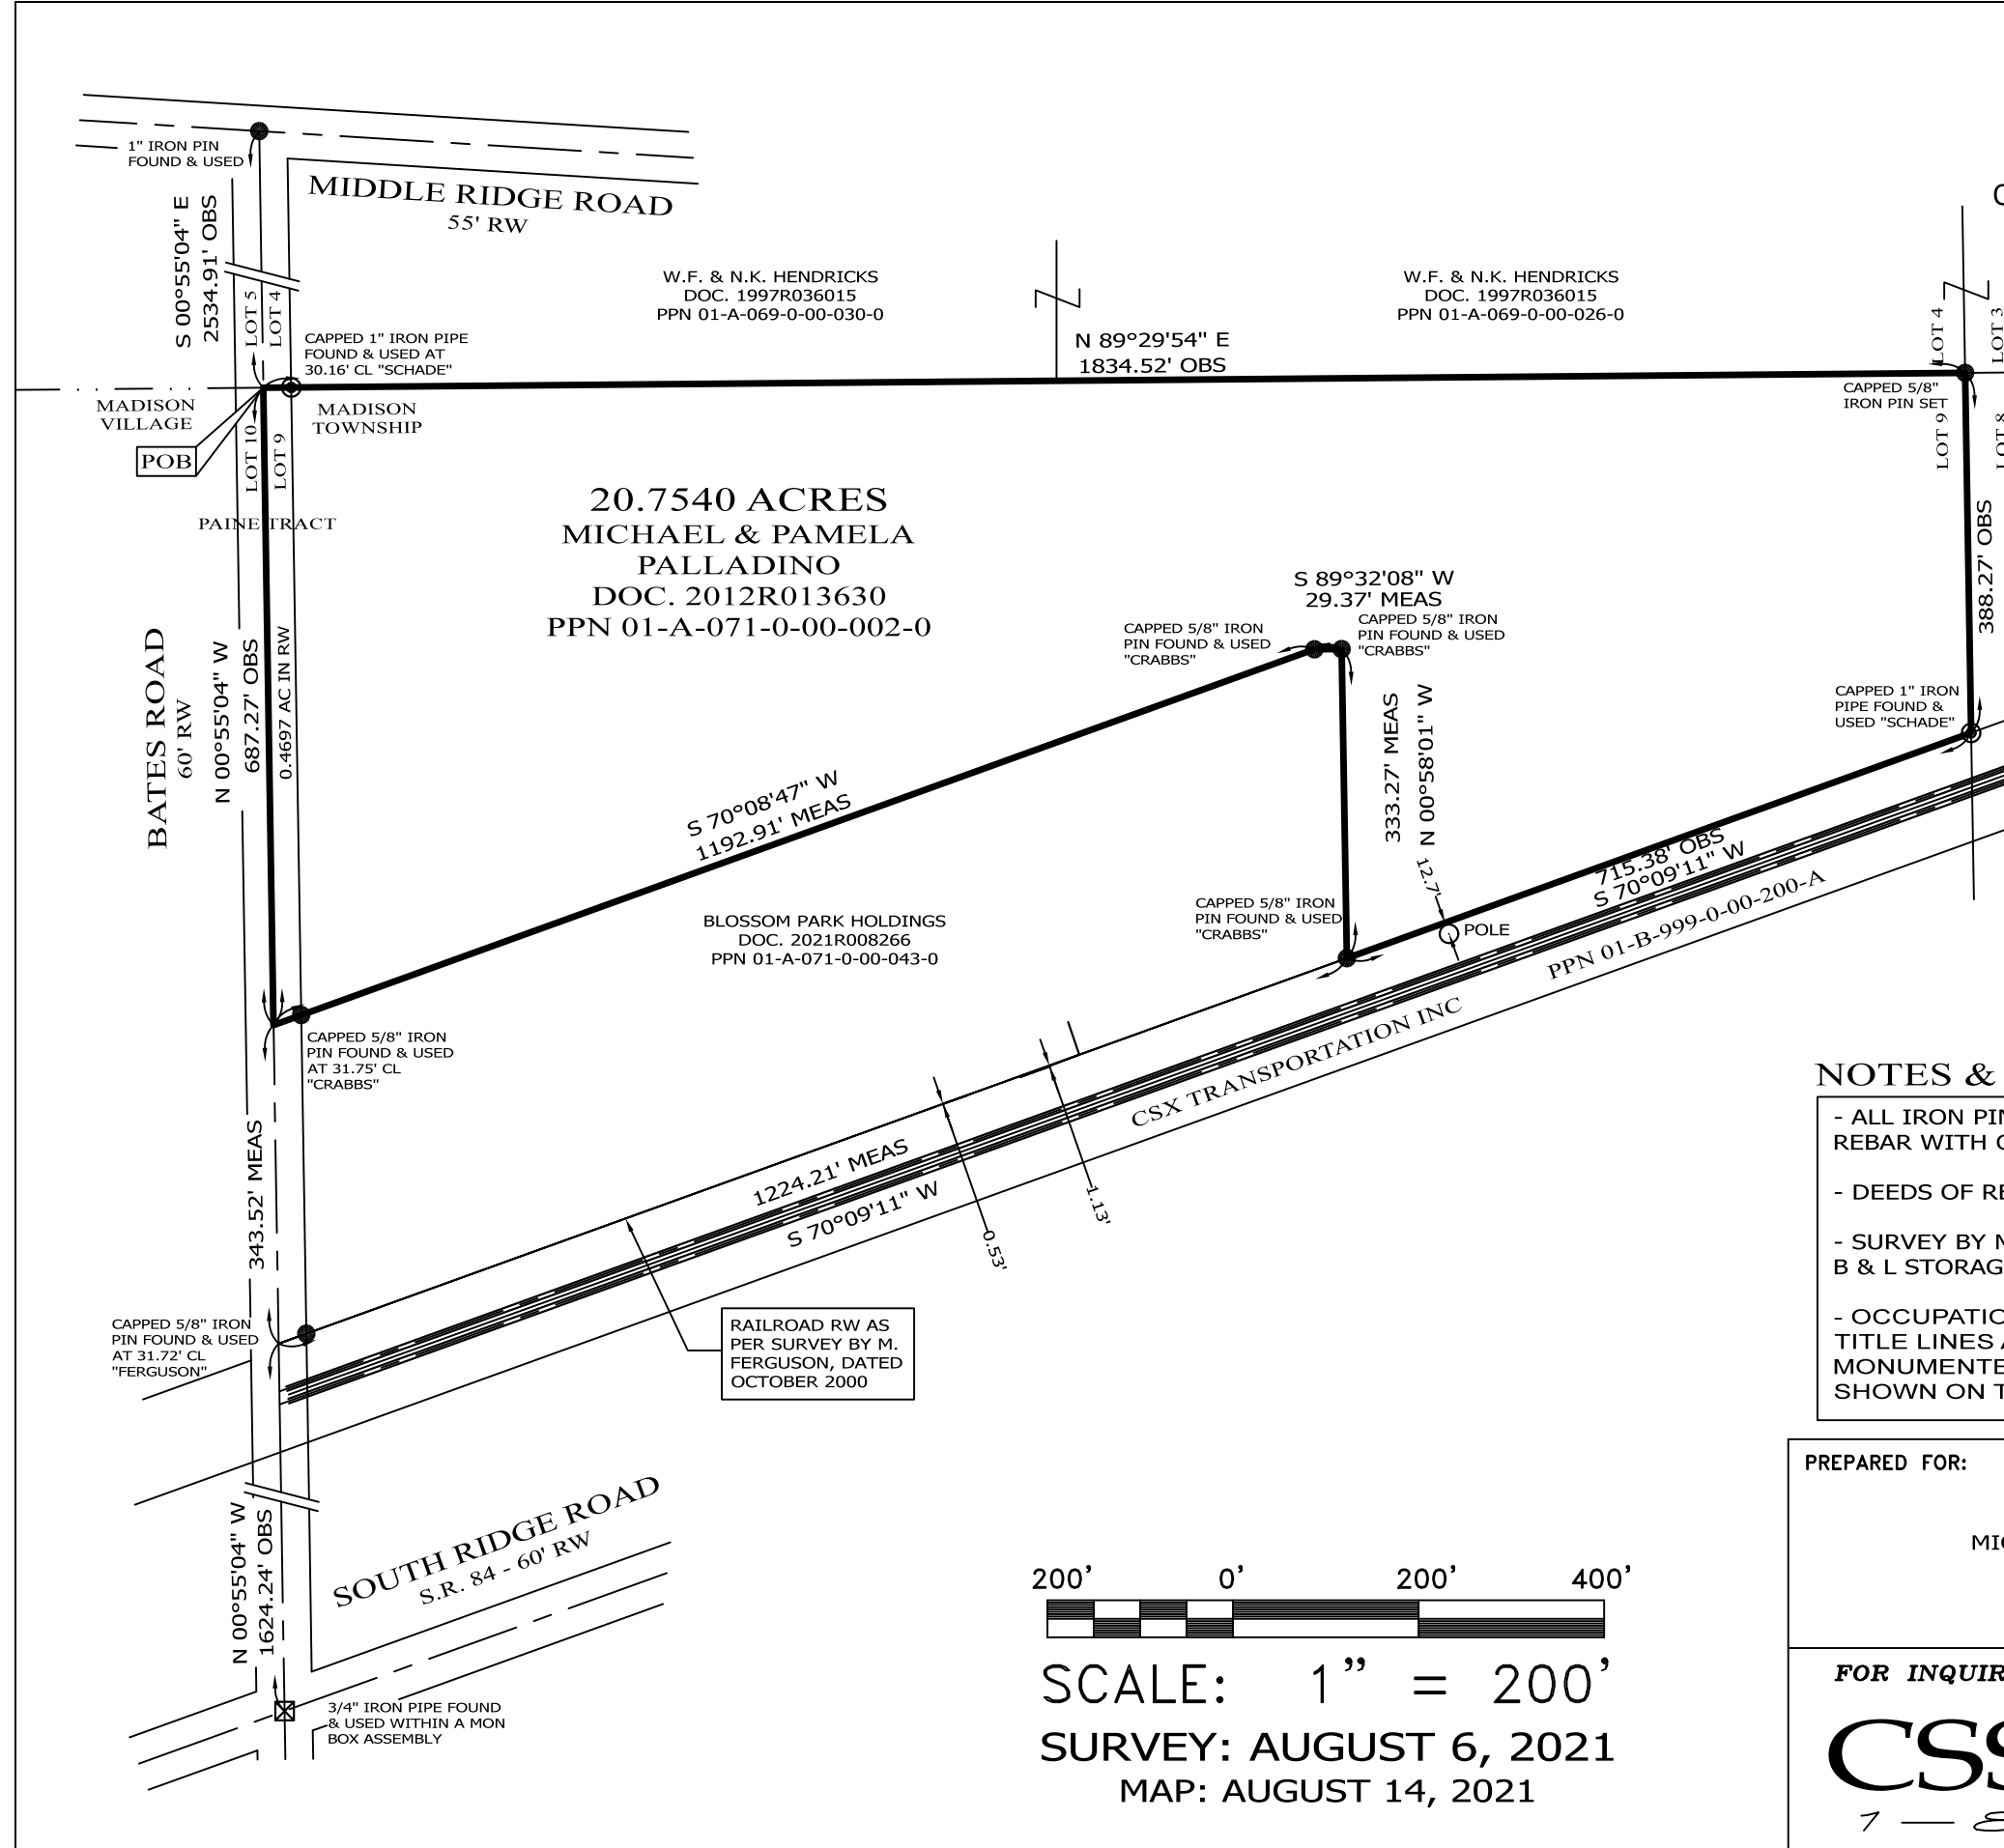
1" IRON PIN FOUND & USED

MIDDLE RIDGE ROAD
55' RW

S 00°55'04" E
2534.91' OBS

LOT 5
LOT 4

W.F. & N.K. HENDRICKS
DOC. 1997R036015
PPN 01-A-069-0-00-030-0

W.F. & N.K. HENDRICKS
DOC. 1997R036015
PPN 01-A-069-0-00-026-0

C

CAPPED 1" IRON PIPE FOUND & USED AT 30.16' CL "SCHADE"

N 89°29'54" E
1834.52' OBS

LOT 4
LOT 3

CAPPED 5/8" IRON PIN SET

MADISON VILLAGE

MADISON TOWNSHIP

POB

LOT 10
LOT 9

LOT 9
LOT 8

20.7540 ACRES
MICHAEL & PAMELA
PALLADINO
DOC. 2012R013630
PPN 01-A-071-0-00-002-0

PAINE TRACT

388.27' OBS

S 89°32'08" W
29.37' MEAS

CAPPED 5/8" IRON PIN FOUND & USED "CRABBS"

CAPPED 5/8" IRON PIN FOUND & USED "CRABBS"

BATES ROAD
60' RW

N 00°55'04" W
687.27' OBS

0.4697 AC IN RW

333.27' MEAS
N 00°58'01" W

CAPPED 1" IRON PIPE FOUND & USED "SCHADE"

S 70°08'47" W
1192.91' MEAS

715.38' OBS
S 70°09'11" W

12.7'

POLE

CAPPED 5/8" IRON PIN FOUND & USED "CRABBS"

BLOSSOM PARK HOLDINGS
DOC. 2021R008266
PPN 01-A-071-0-00-043-0

PPN 01-B-999-0-00-200-A

CAPPED 5/8" IRON PIN FOUND & USED AT 31.75' CL "CRABBS"

CSX TRANSPORTATION INC

NOTES &

- ALL IRON PI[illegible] REBAR WITH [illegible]

- DEEDS OF R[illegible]

- SURVEY BY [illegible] B & L STORAG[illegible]

- OCCUPATIO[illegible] TITLE LINES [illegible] MONUMENTE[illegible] SHOWN ON T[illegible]

343.52' MEAS

1224.21' MEAS
S 70°09'11" W

0.53'

1.13'

CAPPED 5/8" IRON PIN FOUND & USED AT 31.72' CL "FERGUSON"

RAILROAD RW AS PER SURVEY BY M. FERGUSON, DATED OCTOBER 2000

PREPARED FOR:

MI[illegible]

SOUTH RIDGE ROAD
S.R. 84 - 60' RW

N 00°55'04" W
1624.24' OBS

200' 0' 200' 400'

SCALE: 1" = 200'

3/4" IRON PIPE FOUND & USED WITHIN A MON BOX ASSEMBLY

SURVEY: AUGUST 6, 2021
MAP: AUGUST 14, 2021

FOR INQUIR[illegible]

CSS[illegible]
1 — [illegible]